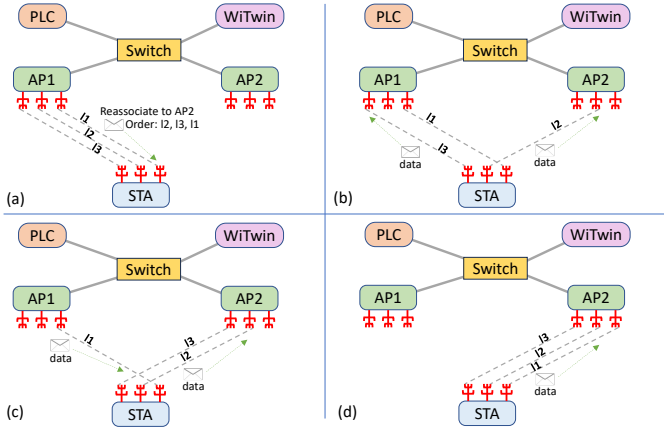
PLC
WiTwin
Switch
AP1
AP2
Reassociate to AP2
Order: l2, l3, l1
l1
l2
l3
STA
(a)

PLC
WiTwin
Switch
AP1
AP2
l1
l3
l2
data
data
STA
(b)

PLC
WiTwin
Switch
AP1
AP2
l1
l3
l2
data
data
STA
(c)

PLC
WiTwin
Switch
AP1
AP2
l3
l2
l1
data
STA
(d)